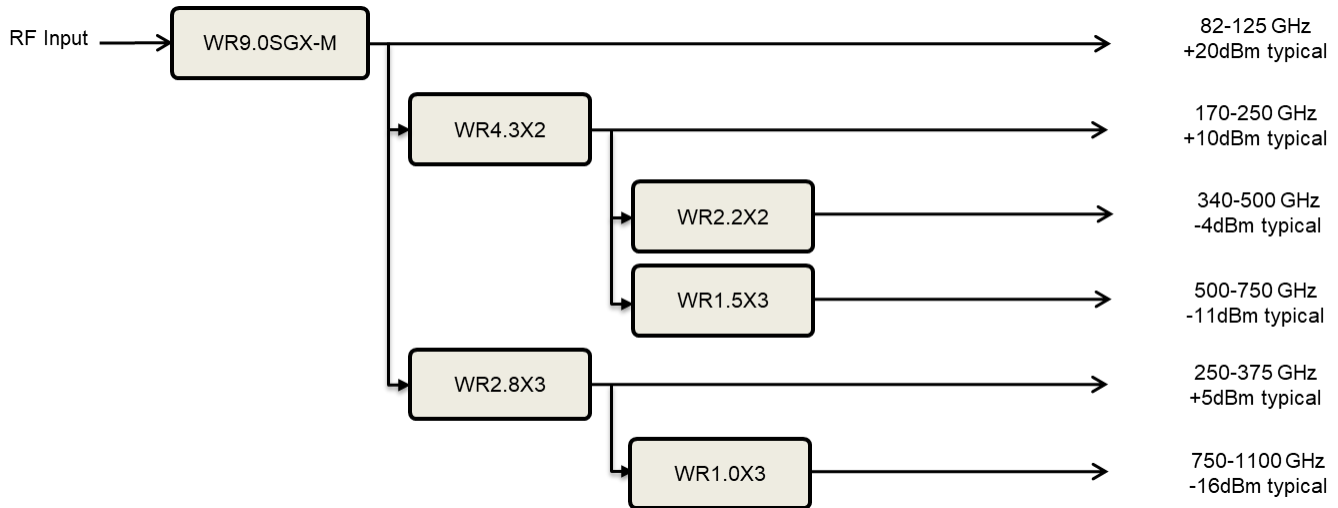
RF Input

WR9.0SGX-M

82-125 GHz
+20dBm typical

WR4.3X2

170-250 GHz
+10dBm typical

WR2.2X2

340-500 GHz
-4dBm typical

WR1.5X3

500-750 GHz
-11dBm typical

WR2.8X3

250-375 GHz
+5dBm typical

WR1.0X3

750-1100 GHz
-16dBm typical